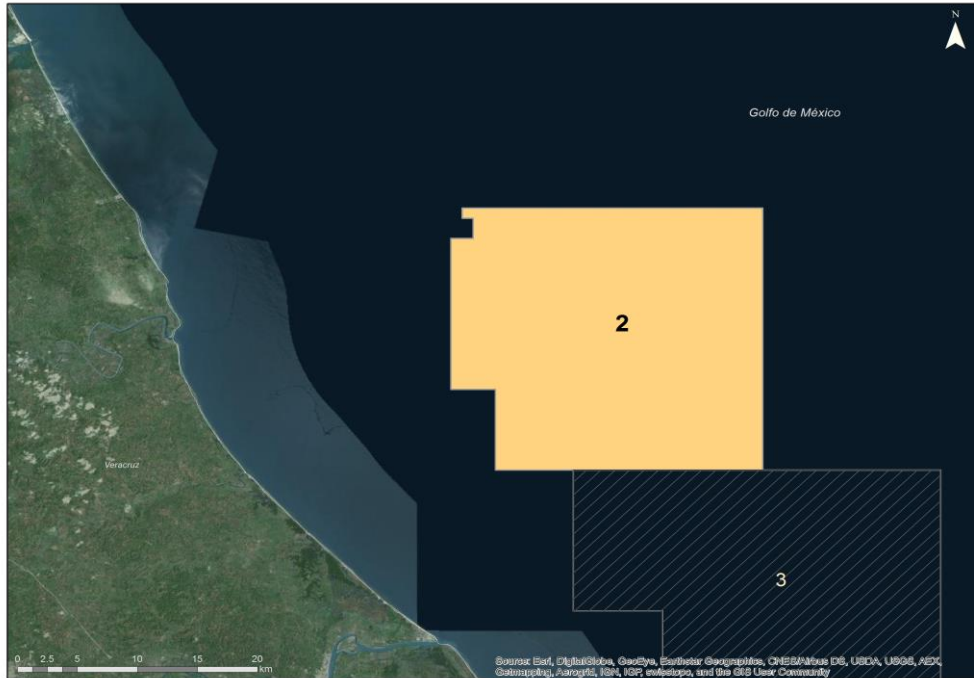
N

Golfo de México

2

Veracruz

3

0 2.5 5 10 15 20 km

Source: Esri, DigitalGlobe, GeoEye, Earthstar Geographics, CNES/Airbus DS, USDA, USGS, AEX, Getmapping, Aerogrid, IGN, IGP, swisstopo, and the GIS User Community